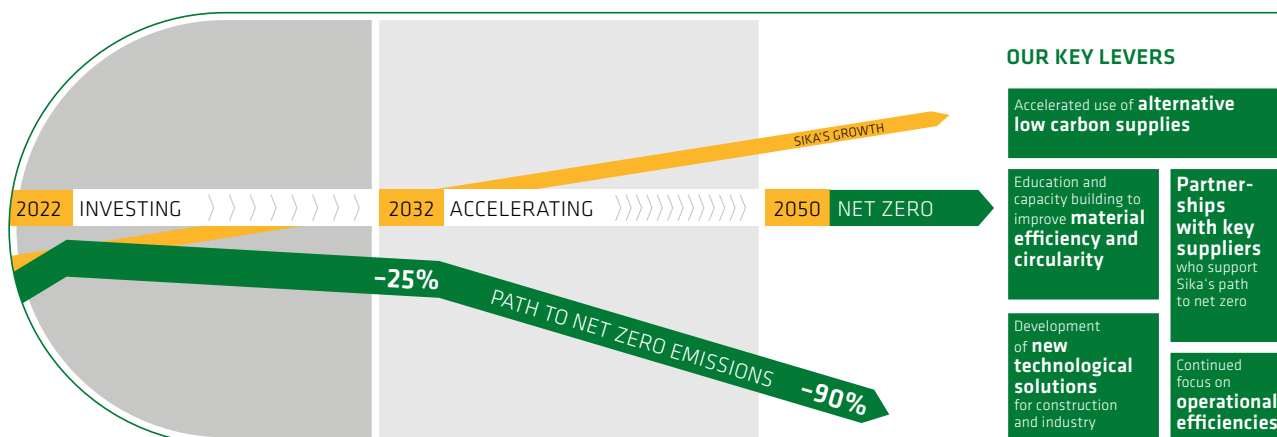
SIKA'S GROWTH

2022 INVESTING

2032 ACCELERATING

2050 NET ZERO

–25%

PATH TO NET ZERO EMISSIONS

–90%

OUR KEY LEVERS

Accelerated use of alternative low carbon supplies

Education and capacity building to improve material efficiency and circularity

Partnerships with key suppliers who support Sika's path to net zero

Development of new technological solutions for construction and industry

Continued focus on operational efficiencies